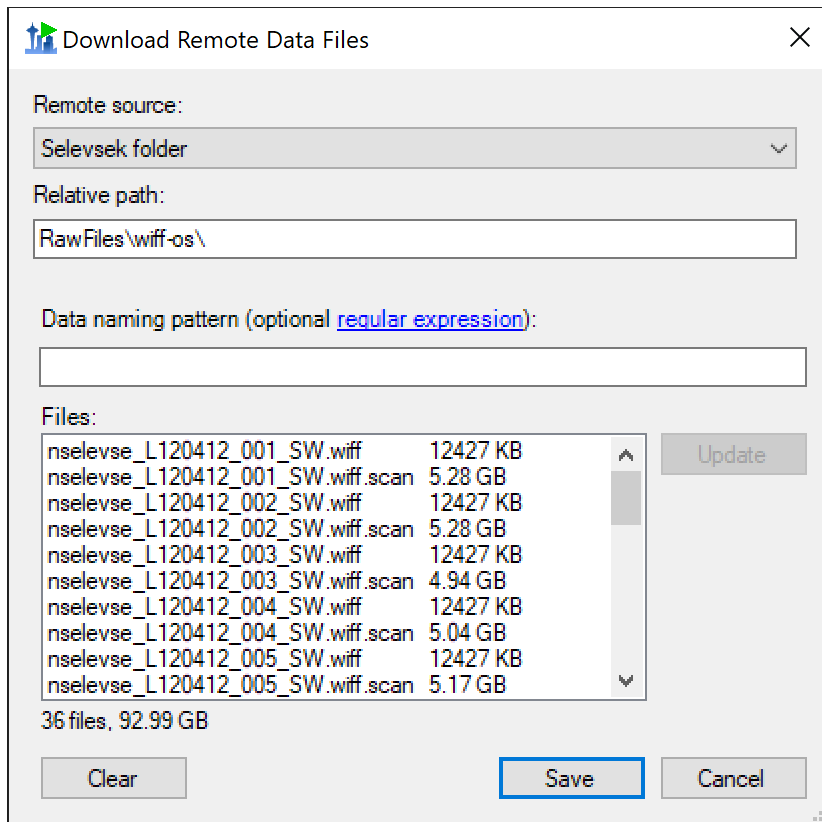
Download Remote Data Files

Remote source:

Selevsek folder

Relative path:

RawFiles\wiff-os\

Data naming pattern (optional regular expression):

Files:

| | |
|---|---|
| nselevse_L120412_001_SW.wiff | 12427 KB |
| nselevse_L120412_001_SW.wiff.scan | 5.28 GB |
| nselevse_L120412_002_SW.wiff | 12427 KB |
| nselevse_L120412_002_SW.wiff.scan | 5.28 GB |
| nselevse_L120412_003_SW.wiff | 12427 KB |
| nselevse_L120412_003_SW.wiff.scan | 4.94 GB |
| nselevse_L120412_004_SW.wiff | 12427 KB |
| nselevse_L120412_004_SW.wiff.scan | 5.04 GB |
| nselevse_L120412_005_SW.wiff | 12427 KB |
| nselevse_L120412_005_SW.wiff.scan | 5.17 GB |

Update

36 files, 92.99 GB

Clear

Save

Cancel